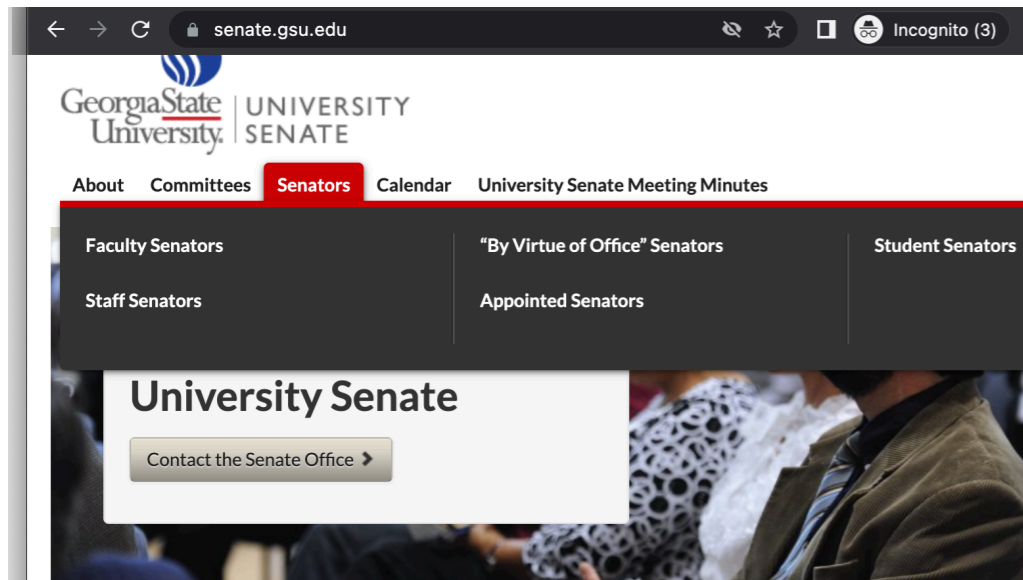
senate.gsu.edu

Incognito (3)

GeorgiaState University | UNIVERSITY SENATE

About Committees Senators Calendar University Senate Meeting Minutes

Faculty Senators

Staff Senators

“By Virtue of Office” Senators

Appointed Senators

Student Senators

University Senate

Contact the Senate Office